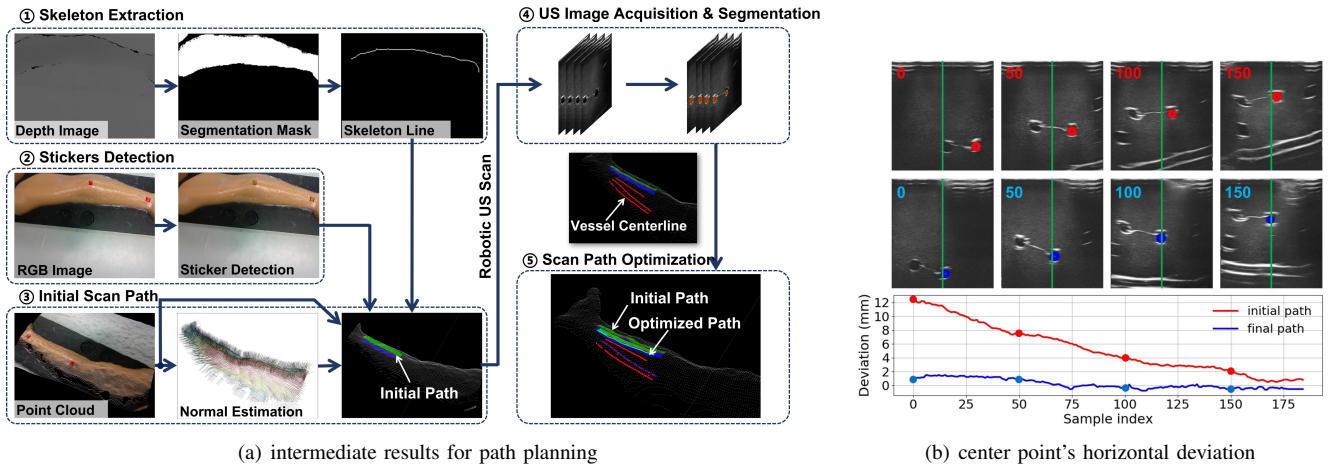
① Skeleton Extraction

Depth Image

Segmentation Mask

Skeleton Line

② Stickers Detection

RGB Image

Sticker Detection

③ Initial Scan Path

Point Cloud

Normal Estimation

Initial Path

Robotic US Scan

④ US Image Acquisition & Segmentation

Vessel Centerline

⑤ Scan Path Optimization

Initial Path

Optimized Path

(a) intermediate results for path planning

0 50 100 150

0 50 100 150

Deviation (mm)

12 10 8 6 4 2 0

initial path

final path

0 25 50 75 100 125 150 175

Sample index

(b) center point's horizontal deviation